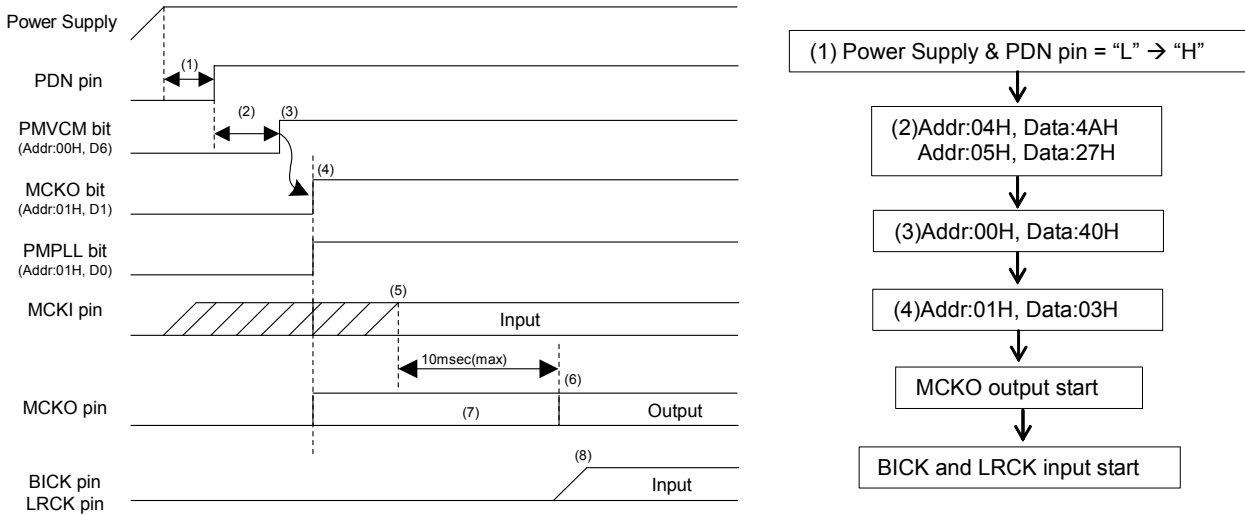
Power Supply

PDN pin

PMVCM bit
(Addr:00H, D6)

MCKO bit
(Addr:01H, D1)

PMPLL bit
(Addr:01H, D0)

MCKI pin

MCKO pin

BICK pin
LRCK pin

(1)

(2)

(3)

(4)

(5)

Input

10msec(max)

(6)

(7)

Output

(8)

Input

(1) Power Supply & PDN pin = "L" → "H"

(2)Addr:04H, Data:4AH
Addr:05H, Data:27H

(3)Addr:00H, Data:40H

(4)Addr:01H, Data:03H

MCKO output start

BICK and LRCK input start